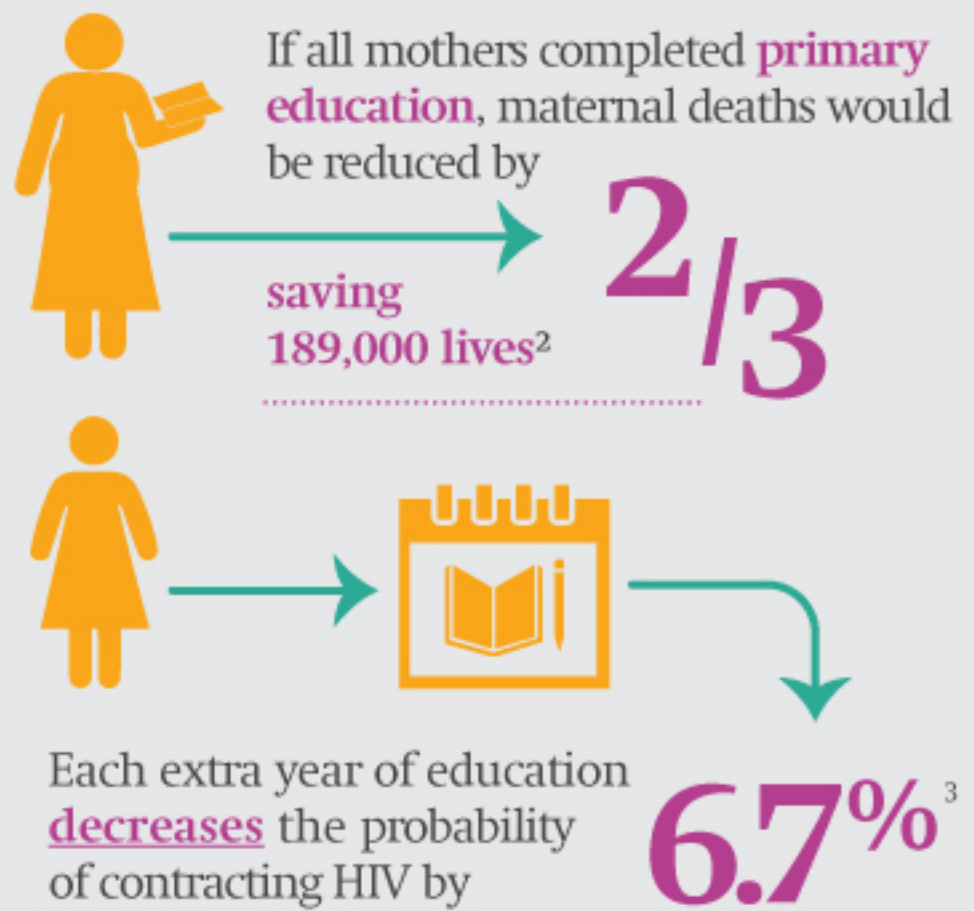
If all mothers completed primary education, maternal deaths would be reduced by

saving 189,000 lives$^2$

$2/3$

Each extra year of education decreases the probability of contracting HIV by

$6.7\%^3$